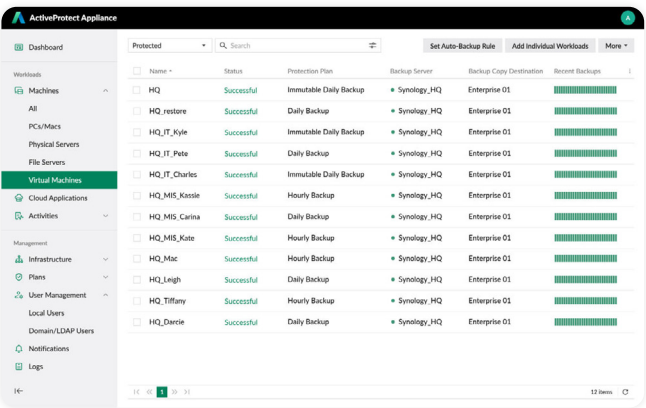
ActiveProtect Appliance

A

Dashboard

Workloads

Machines

All

PCs/Macs

Physical Servers

File Servers

Virtual Machines

Cloud Applications

Activities

Management

Infrastructure

Plans

User Management

Local Users

Domain/LDAP Users

Notifications

Logs

Protected

Search

Set Auto-Backup Rule

Add Individual Workloads

More

| Name | Status | Protection Plan | Backup Server | Backup Copy Destination | Recent Backups |
|---|---|---|---|---|---|
| HQ | Successful | Immutable Daily Backup | Synology_HQ | Enterprise 01 | |
| HQ_restore | Successful | Daily Backup | Synology_HQ | Enterprise 01 | |
| HQ_IT_Kyle | Successful | Immutable Daily Backup | Synology_HQ | Enterprise 01 | |
| HQ_IT_Pete | Successful | Daily Backup | Synology_HQ | Enterprise 01 | |
| HQ_IT_Charles | Successful | Immutable Daily Backup | Synology_HQ | Enterprise 01 | |
| HQ_MIS_Kassie | Successful | Hourly Backup | Synology_HQ | Enterprise 01 | |
| HQ_MIS_Carina | Successful | Daily Backup | Synology_HQ | Enterprise 01 | |
| HQ_MIS_Kate | Successful | Hourly Backup | Synology_HQ | Enterprise 01 | |
| HQ_Mac | Successful | Hourly Backup | Synology_HQ | Enterprise 01 | |
| HQ_Leigh | Successful | Daily Backup | Synology_HQ | Enterprise 01 | |
| HQ_Tiffany | Successful | Hourly Backup | Synology_HQ | Enterprise 01 | |
| HQ_Darcie | Successful | Daily Backup | Synology_HQ | Enterprise 01 | |

1

12 items